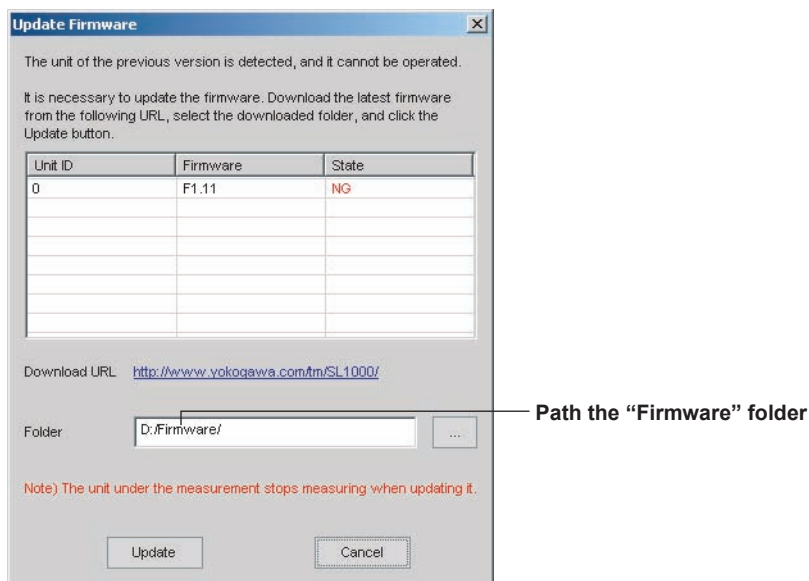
Update Firmware

The unit of the previous version is detected, and it cannot be operated.

It is necessary to update the firmware. Download the latest firmware from the following URL, select the downloaded folder, and click the Update button.

| Unit ID | Firmware | State |
|---|---|---|
| 0 | F1.11 | NG |
| | | |
| | | |
| | | |
| | | |
| | | |
| | | |
| | | |

Download URL http://www.yokogawa.com/tm/SL1000/

Folder D:/Firmware/ ...

Path the “Firmware” folder

Note) The unit under the measurement stops measuring when updating it.

Update Cancel